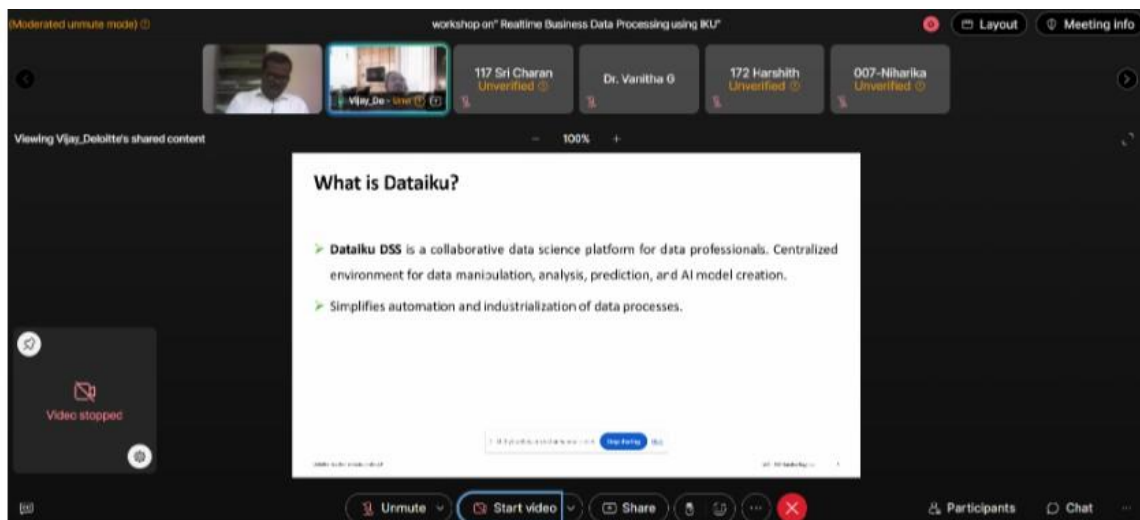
(Moderated unmute mode)

workshop on" Realtime Business Data Processing using IKU"

Layout

Meeting info

Vijay_De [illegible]

117 Sri Charan
Unverified

Dr. Vanitha G

172 Harshith
Unverified

007-Niharika
Unverified

Viewing Vijay_Deloitte's shared content

100%

What is Dataiku?

➤ Dataiku DSS is a collaborative data science platform for data professionals. Centralized environment for data manipulation, analysis, prediction, and AI model creation.

➤ Simplifies automation and industrialization of data processes.

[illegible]

Video stopped

Unmute

Start video

Share

Participants

Chat